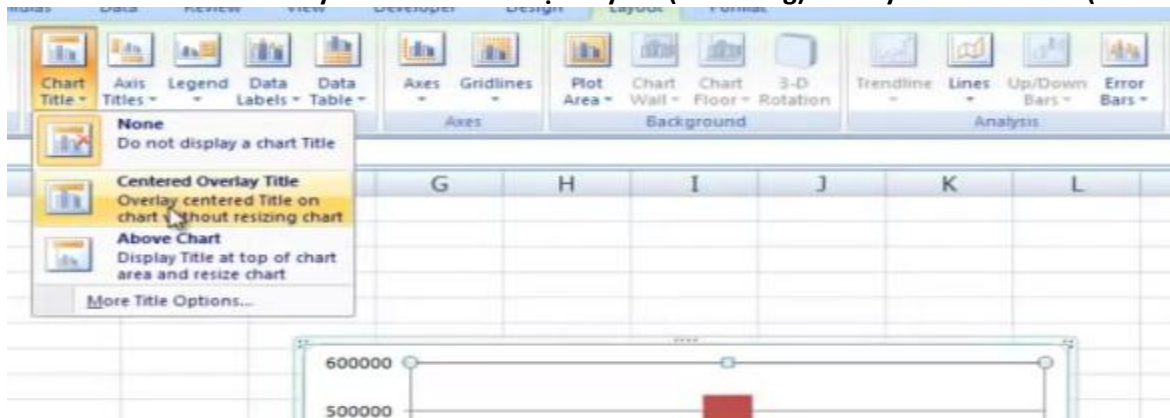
Chart Title
Axis Titles
Legend
Data Labels
Data Table
Axes
Gridlines
Axes
Plot Area
Chart Wall
Chart Floor
3-D Rotation
Background
Trendline
Lines
Up/Down Bars
Error Bars
Analysis

None
Do not display a chart Title

Centered Overlay Title
Overlay centered Title on chart without resizing chart

Above Chart
Display Title at top of chart area and resize chart

More Title Options...

G
H
I
J
K
L

600000
500000